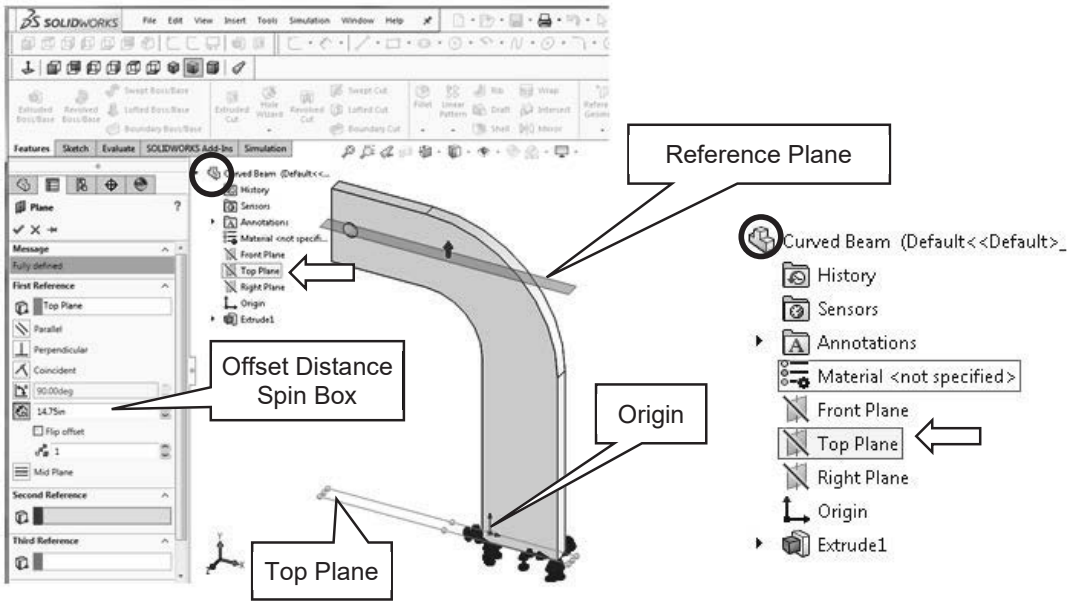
SOLIDWORKS File Edit View Insert Tools Simulation Window Help

Extruded Boss/Base Revolved Boss/Base Swept Boss/Base Lofted Boss/Base Boundary Boss/Base Extruded Cut Hole Wizard Revolved Cut Swept Cut Lofted Cut Boundary Cut Fillet Linear Pattern Rib Draft Shell Wrap Intersect Mirror

Features Sketch Evaluate SOLIDWORKS Add-Ins Simulation

Plane

Message

Fully defined

First Reference

Top Plane

Parallel

Perpendicular

Coincident

90.00deg

14.75in

Flip offset

1

Mid Plane

Second Reference

Third Reference

Curved Beam (Default<<...

History

Sensors

Annotations

Material <not specifi...

Front Plane

Top Plane

Right Plane

Origin

Extrude1

Reference Plane

Offset Distance Spin Box

Origin

Top Plane

Curved Beam (Default<<Default>_

History

Sensors

Annotations

Material <not specified>

Front Plane

Top Plane

Right Plane

Origin

Extrude1